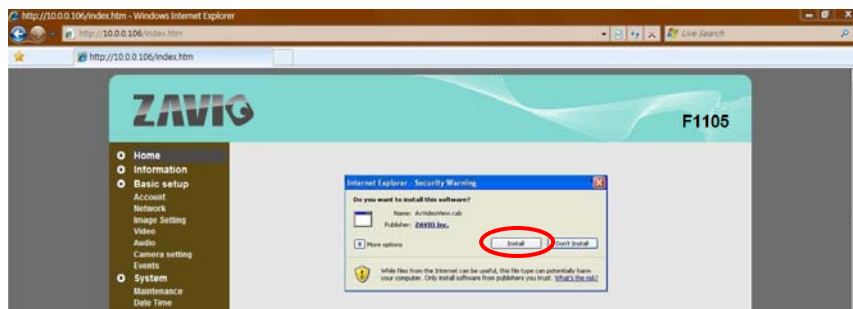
http://10.0.0.106/index.htm - Windows Internet Explorer

http://10.0.0.106/index.htm

Live Search

http://10.0.0.106/index.htm

ZAVIO

F1105

Home
Information
Basic setup
Account
Network
Image Setting
Video
Audio
Camera setting
Events
System
Maintenance
Date Time

Internet Explorer - Security Warning

Do you want to install this software?

Name: AxVideoView.cab

Publisher: ZAVIO Inc.

More options

Install

Don't Install

While files from the Internet can be useful, this file type can potentially harm your computer. Only install software from publishers you trust. What's the risk?